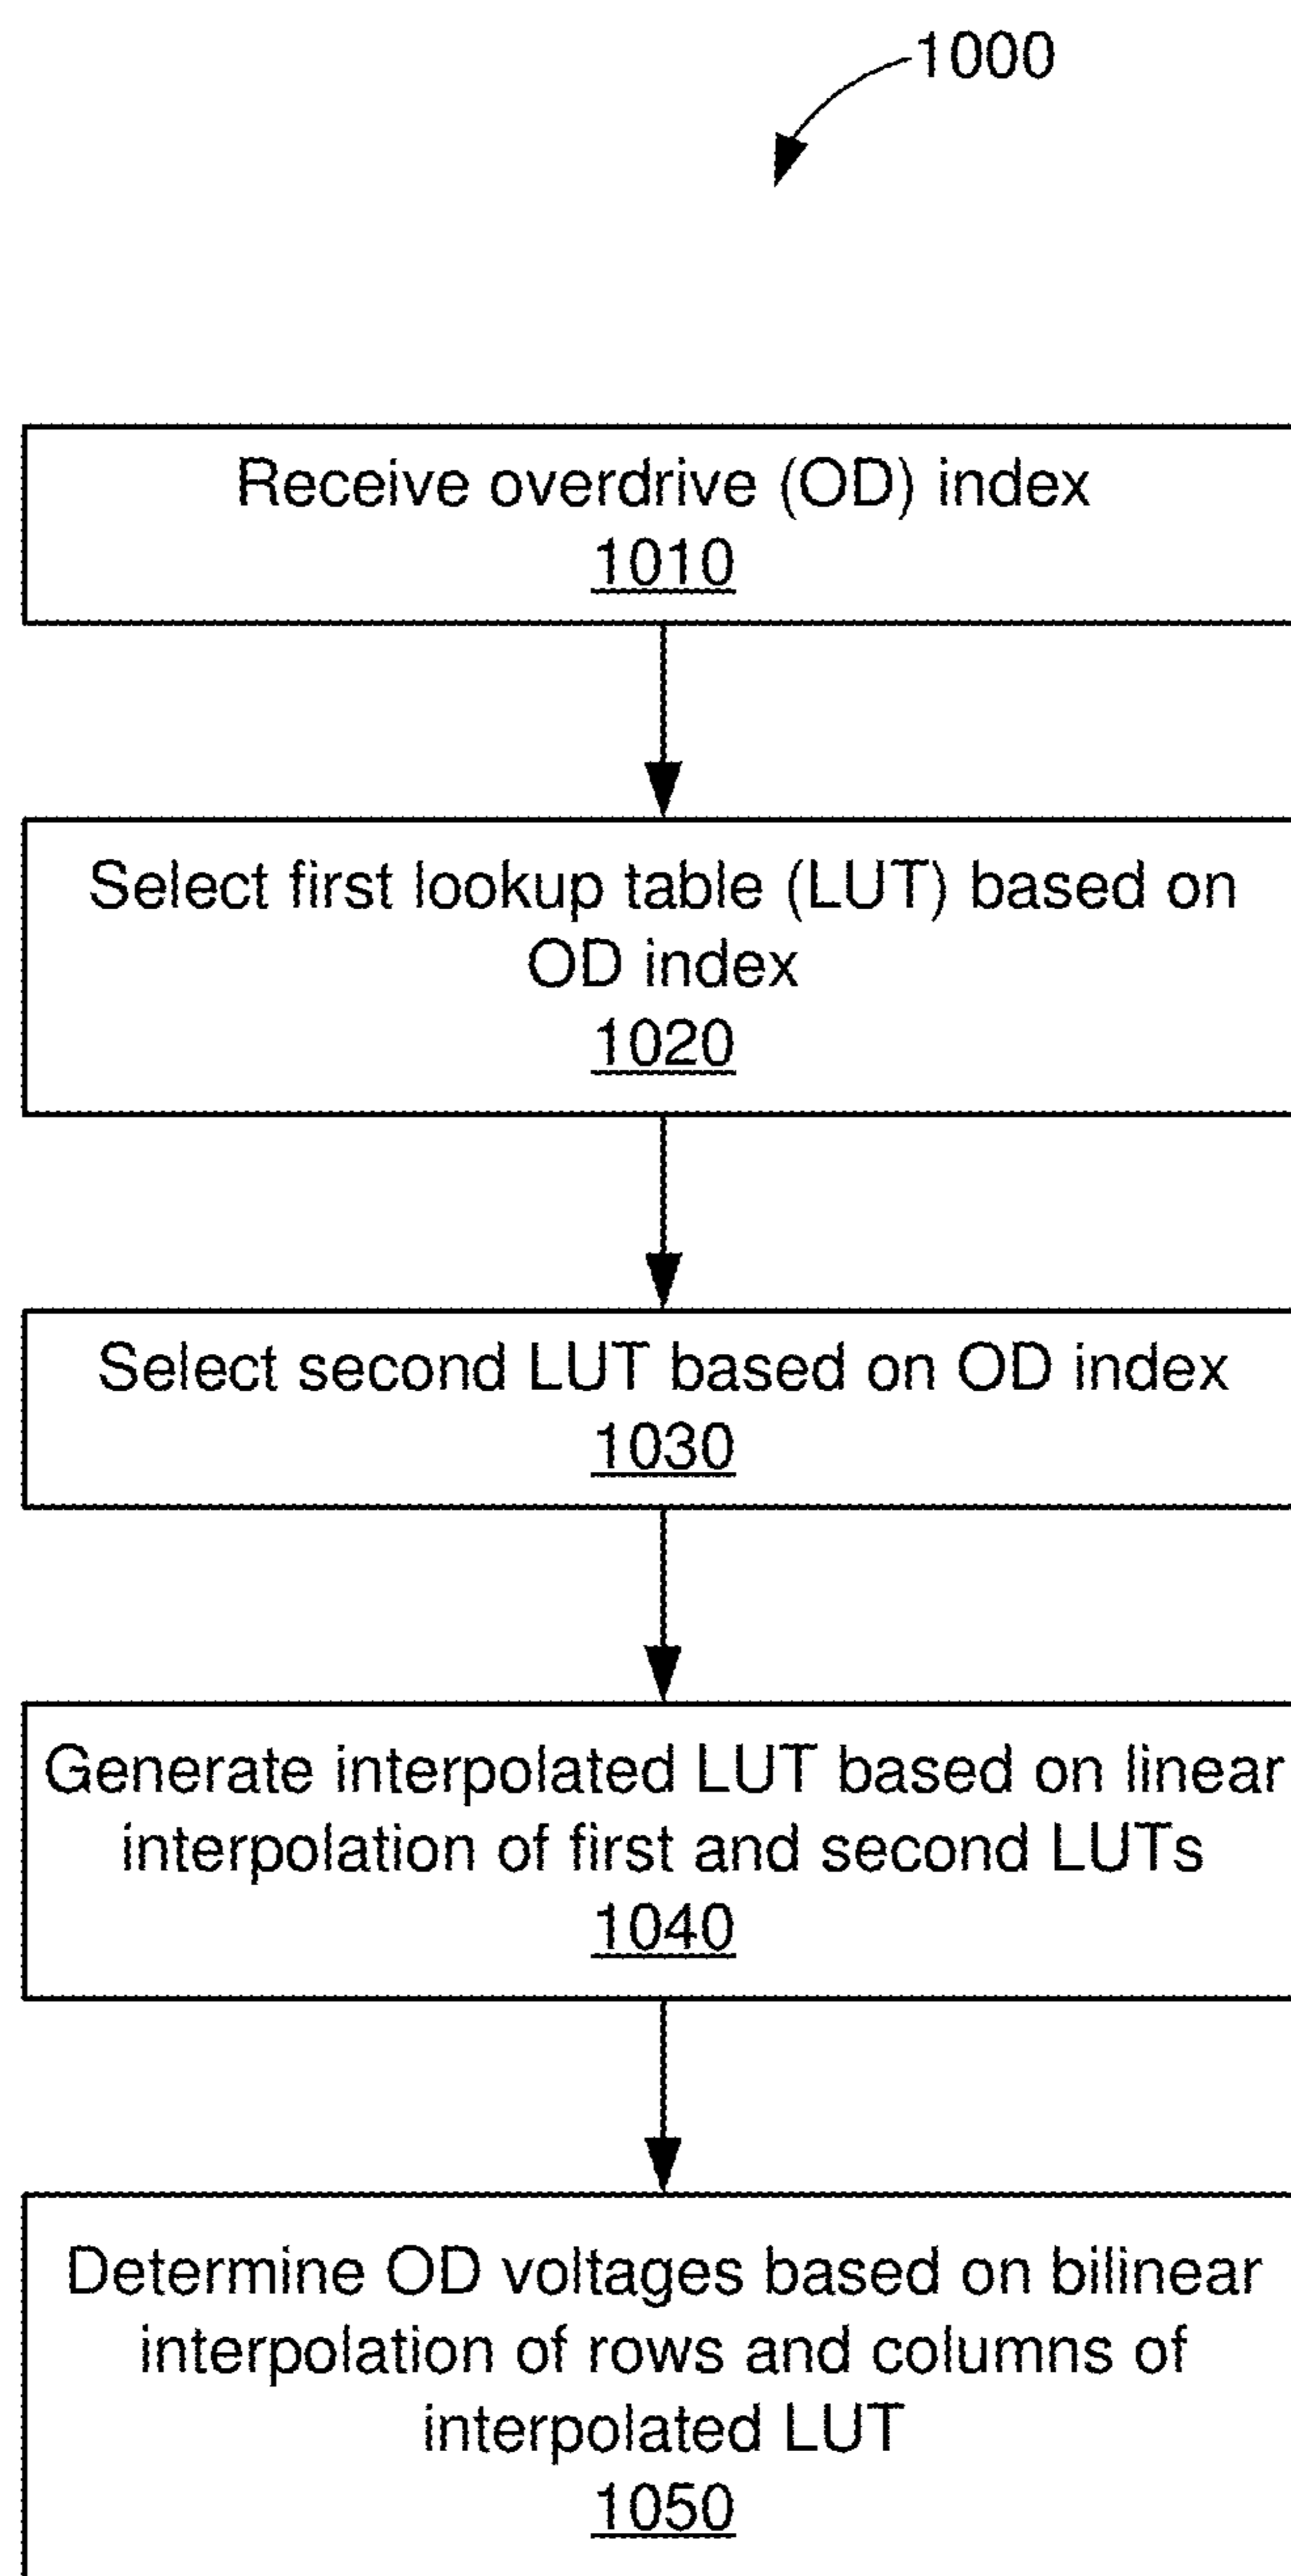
1000

Receive overdrive (OD) index
1010

Select first lookup table (LUT) based on OD index
1020

Select second LUT based on OD index
1030

Generate interpolated LUT based on linear interpolation of first and second LUTs
1040

Determine OD voltages based on bilinear interpolation of rows and columns of interpolated LUT
1050